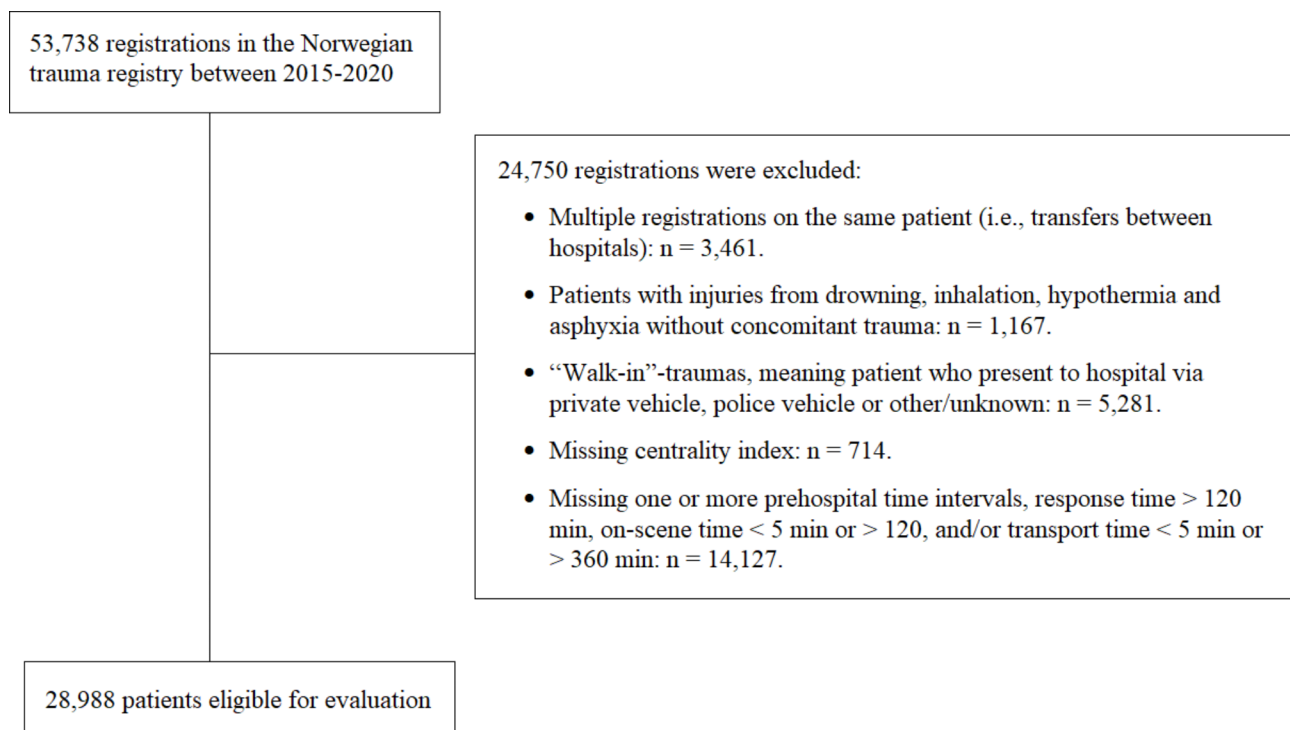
53,738 registrations in the Norwegian trauma registry between 2015-2020

24,750 registrations were excluded:

- Multiple registrations on the same patient (i.e., transfers between hospitals): n = 3,461.
- Patients with injuries from drowning, inhalation, hypothermia and asphyxia without concomitant trauma: n = 1,167.
- "Walk-in"-traumas, meaning patient who present to hospital via private vehicle, police vehicle or other/unknown: n = 5,281.
- Missing centrality index: n = 714.
- Missing one or more prehospital time intervals, response time > 120 min, on-scene time < 5 min or > 120, and/or transport time < 5 min or > 360 min: n = 14,127.

28,988 patients eligible for evaluation